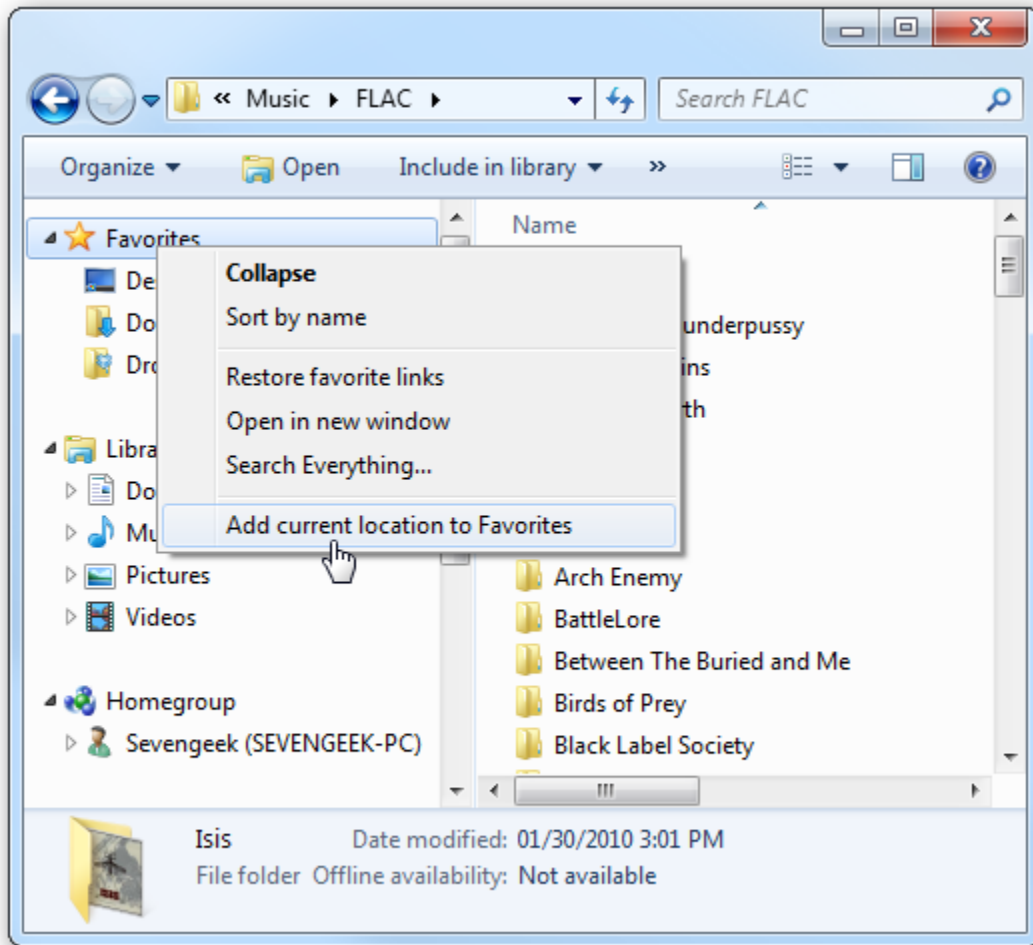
« Music ▸ FLAC ▸

Search FLAC

Organize ▾ Open Include in library ▾ »

Favorites
De
Do
Dro

Libra
Do
Mu
Pictures
Videos

Homegroup
Sevengeek (SEVENGEEK-PC)

Collapse
Sort by name
Restore favorite links
Open in new window
Search Everything...
Add current location to Favorites

Name
underpussy
ins
rth
Arch Enemy
BattleLore
Between The Buried and Me
Birds of Prey
Black Label Society

Isis Date modified: 01/30/2010 3:01 PM
File folder Offline availability: Not available